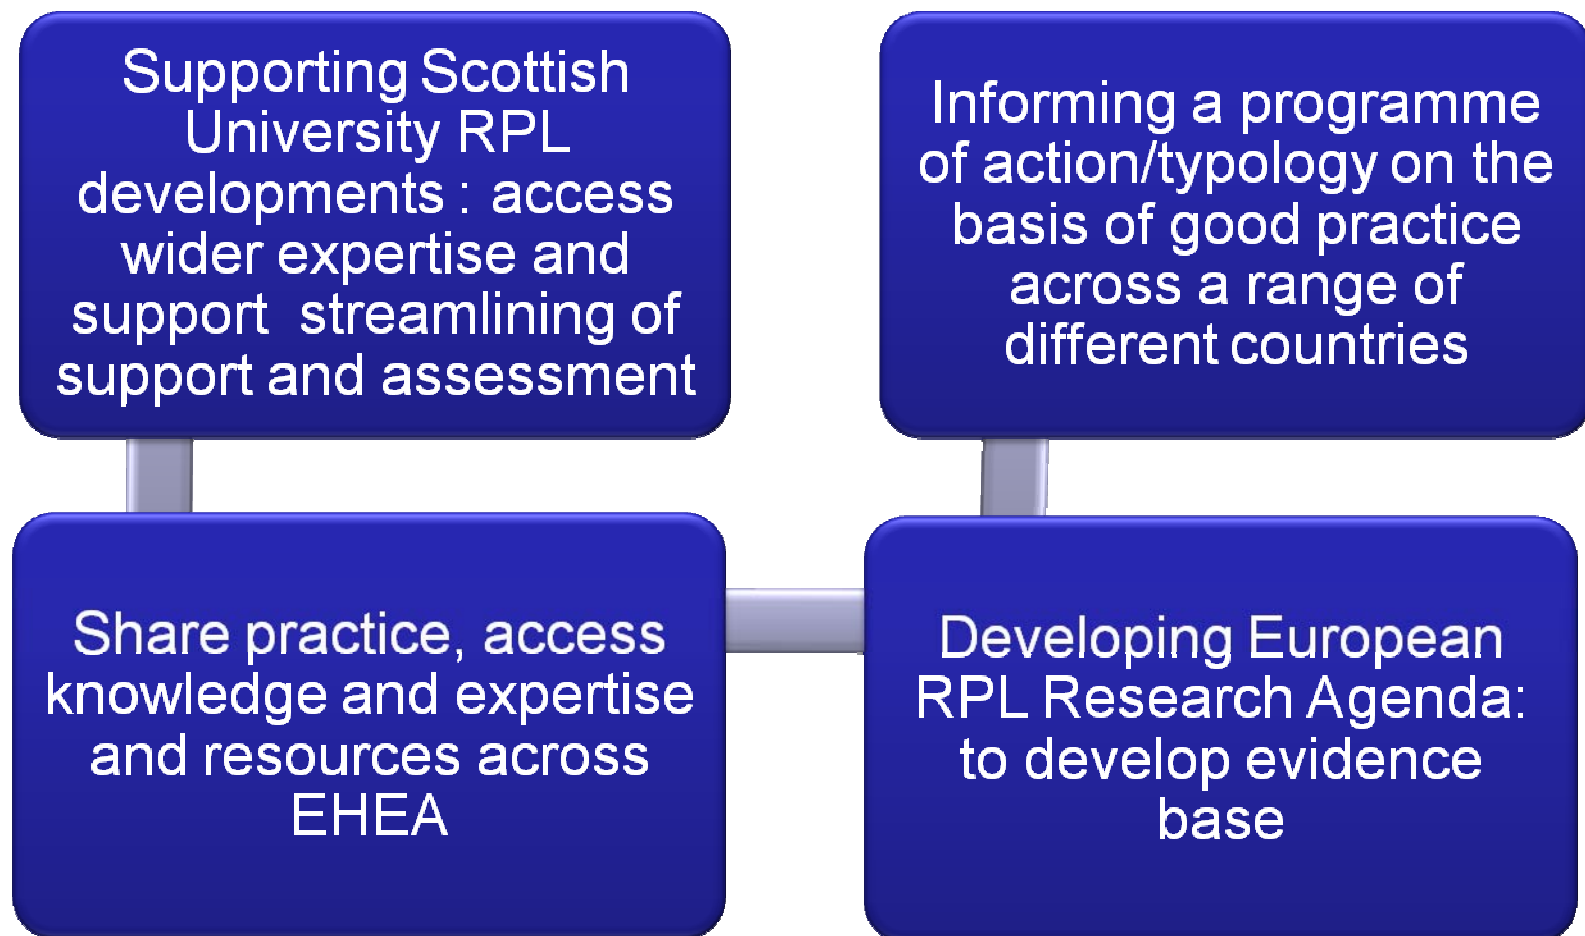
Supporting Scottish University RPL developments : access wider expertise and support streamlining of support and assessment

Informing a programme of action/typology on the basis of good practice across a range of different countries

Share practice, access knowledge and expertise and resources across EHEA

Developing European RPL Research Agenda: to develop evidence base